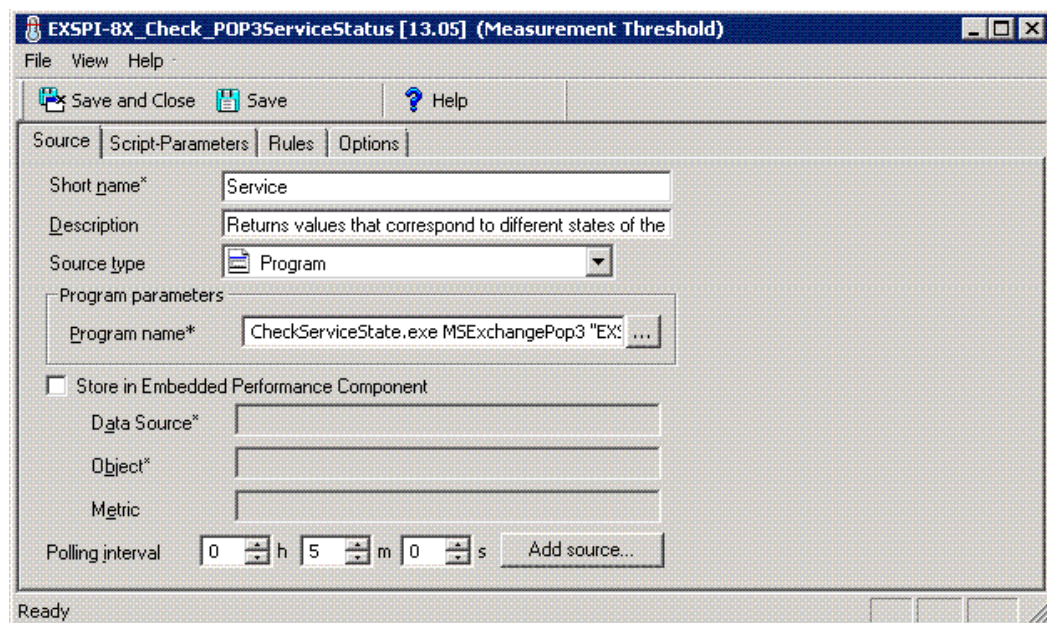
EXSPI-8X_Check_POP3ServiceStatus [13.05] (Measurement Threshold)

File View Help

Save and Close Save Help

Source | Script-Parameters | Rules | Options

Short name* Service

Description Returns values that correspond to different states of the

Source type Program

Program parameters

Program name* CheckServiceState.exe MSExchangePop3 "EX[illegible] ...

Store in Embedded Performance Component

Data Source*

Object*

Metric

Polling interval 0 h 5 m 0 s Add source...

Ready